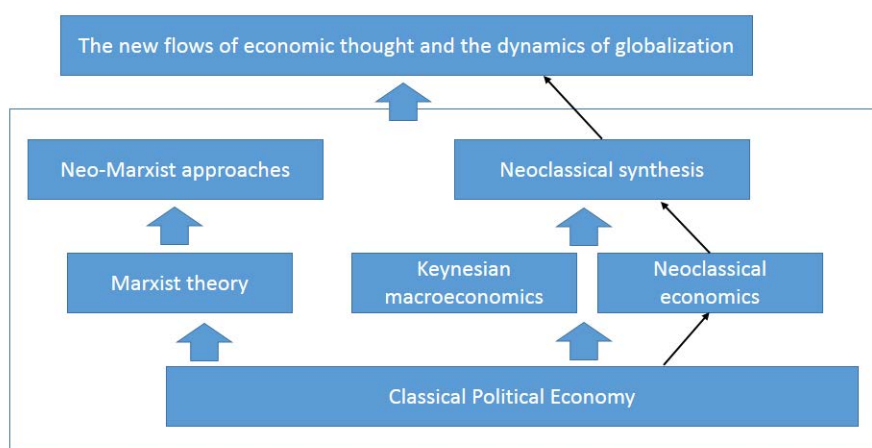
The new flows of economic thought and the dynamics of globalization

Neo-Marxist approaches

Neoclassical synthesis

Marxist theory

Keynesian macroeconomics

Neoclassical economics

Classical Political Economy